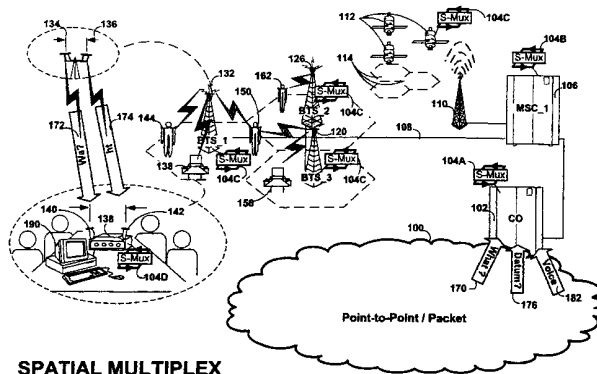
134
136
112
S-Mux
104C
104B
S-Mux
132
162
126
114
150
S-Mux
144
BTS_2
104C
110
106
MSC_1
BTS_1
120
108
172
174
Wa?
Hi
138
S-Mux
S-Mux
104C
BTS_3
104C
104A
S-Mux
156
140
138
142
102
CO
190
100
S-Mux
104D
What?
Datum?
Voice
170
176
182
Point-to-Point / Packet
SPATIAL MULTIPLEX